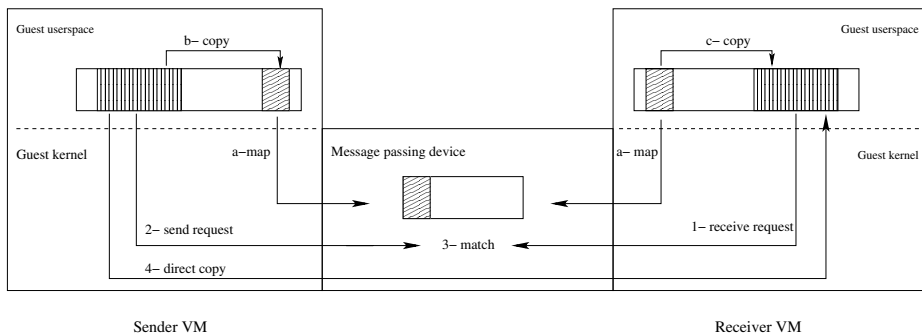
Guest userspace

b− copy

Guest kernel

a−map

2− send request

4− direct copy

Message passing device

3− match

Guest userspace

c− copy

Guest kernel

a− map

1− receive request

Sender VM

Receiver VM